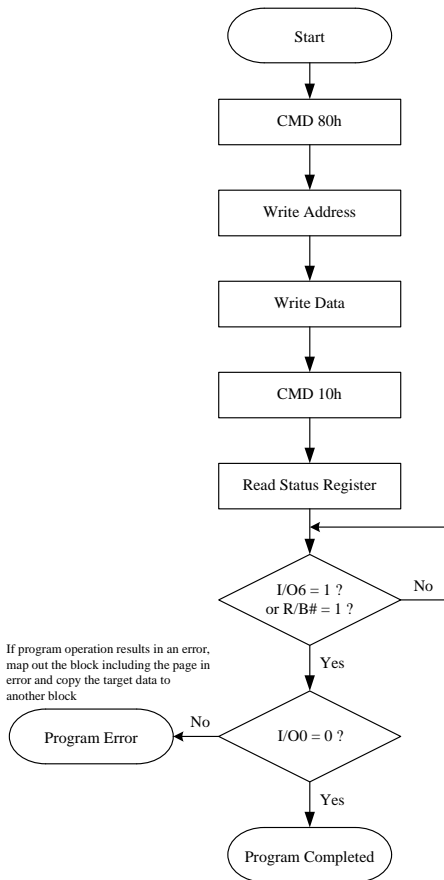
Start

CMD 80h

Write Address

Write Data

CMD 10h

Read Status Register

I/O6 = 1 ?
or R/B# = 1 ?

No

Yes

If program operation results in an error, map out the block including the page in error and copy the target data to another block

No

Program Error

I/O0 = 0 ?

Yes

Program Completed